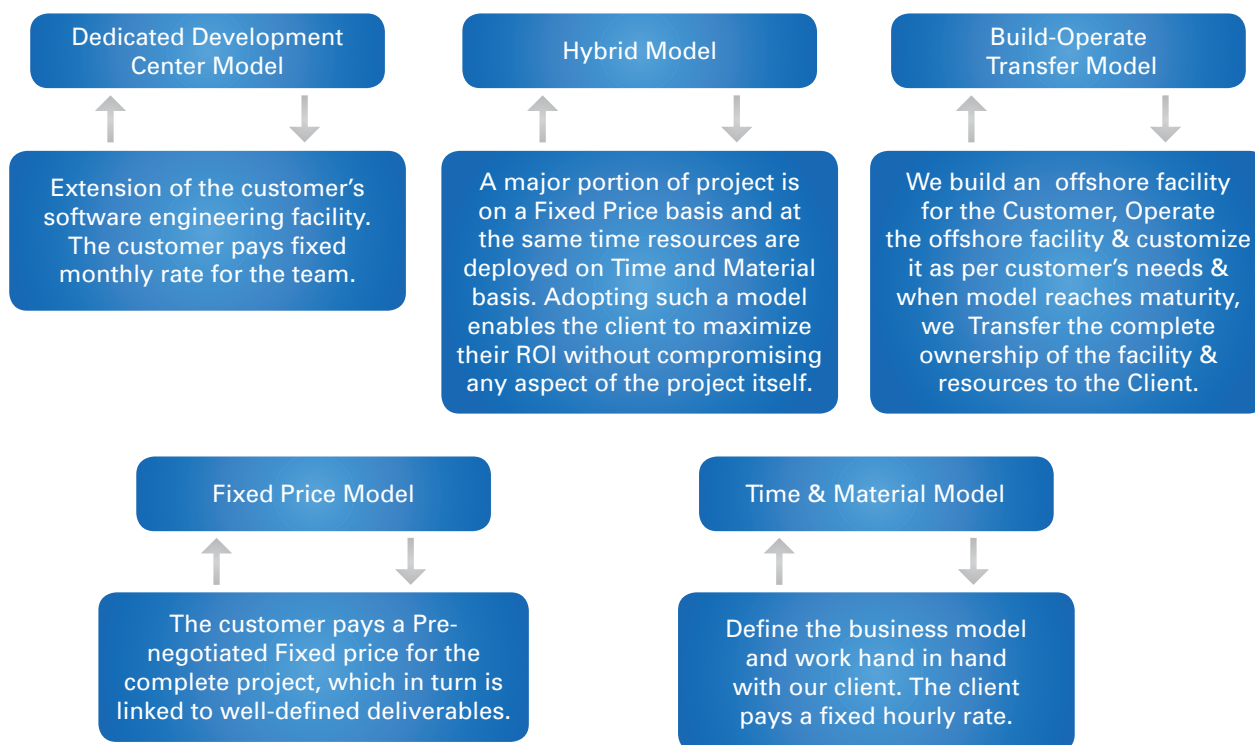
Dedicated Development Center Model

Extension of the customer's software engineering facility. The customer pays fixed monthly rate for the team.

Hybrid Model

A major portion of project is on a Fixed Price basis and at the same time resources are deployed on Time and Material basis. Adopting such a model enables the client to maximize their ROI without compromising any aspect of the project itself.

Build-Operate Transfer Model

We build an offshore facility for the Customer, Operate the offshore facility & customize it as per customer's needs & when model reaches maturity, we Transfer the complete ownership of the facility & resources to the Client.

Fixed Price Model

The customer pays a Pre-negotiated Fixed price for the complete project, which in turn is linked to well-defined deliverables.

Time & Material Model

Define the business model and work hand in hand with our client. The client pays a fixed hourly rate.